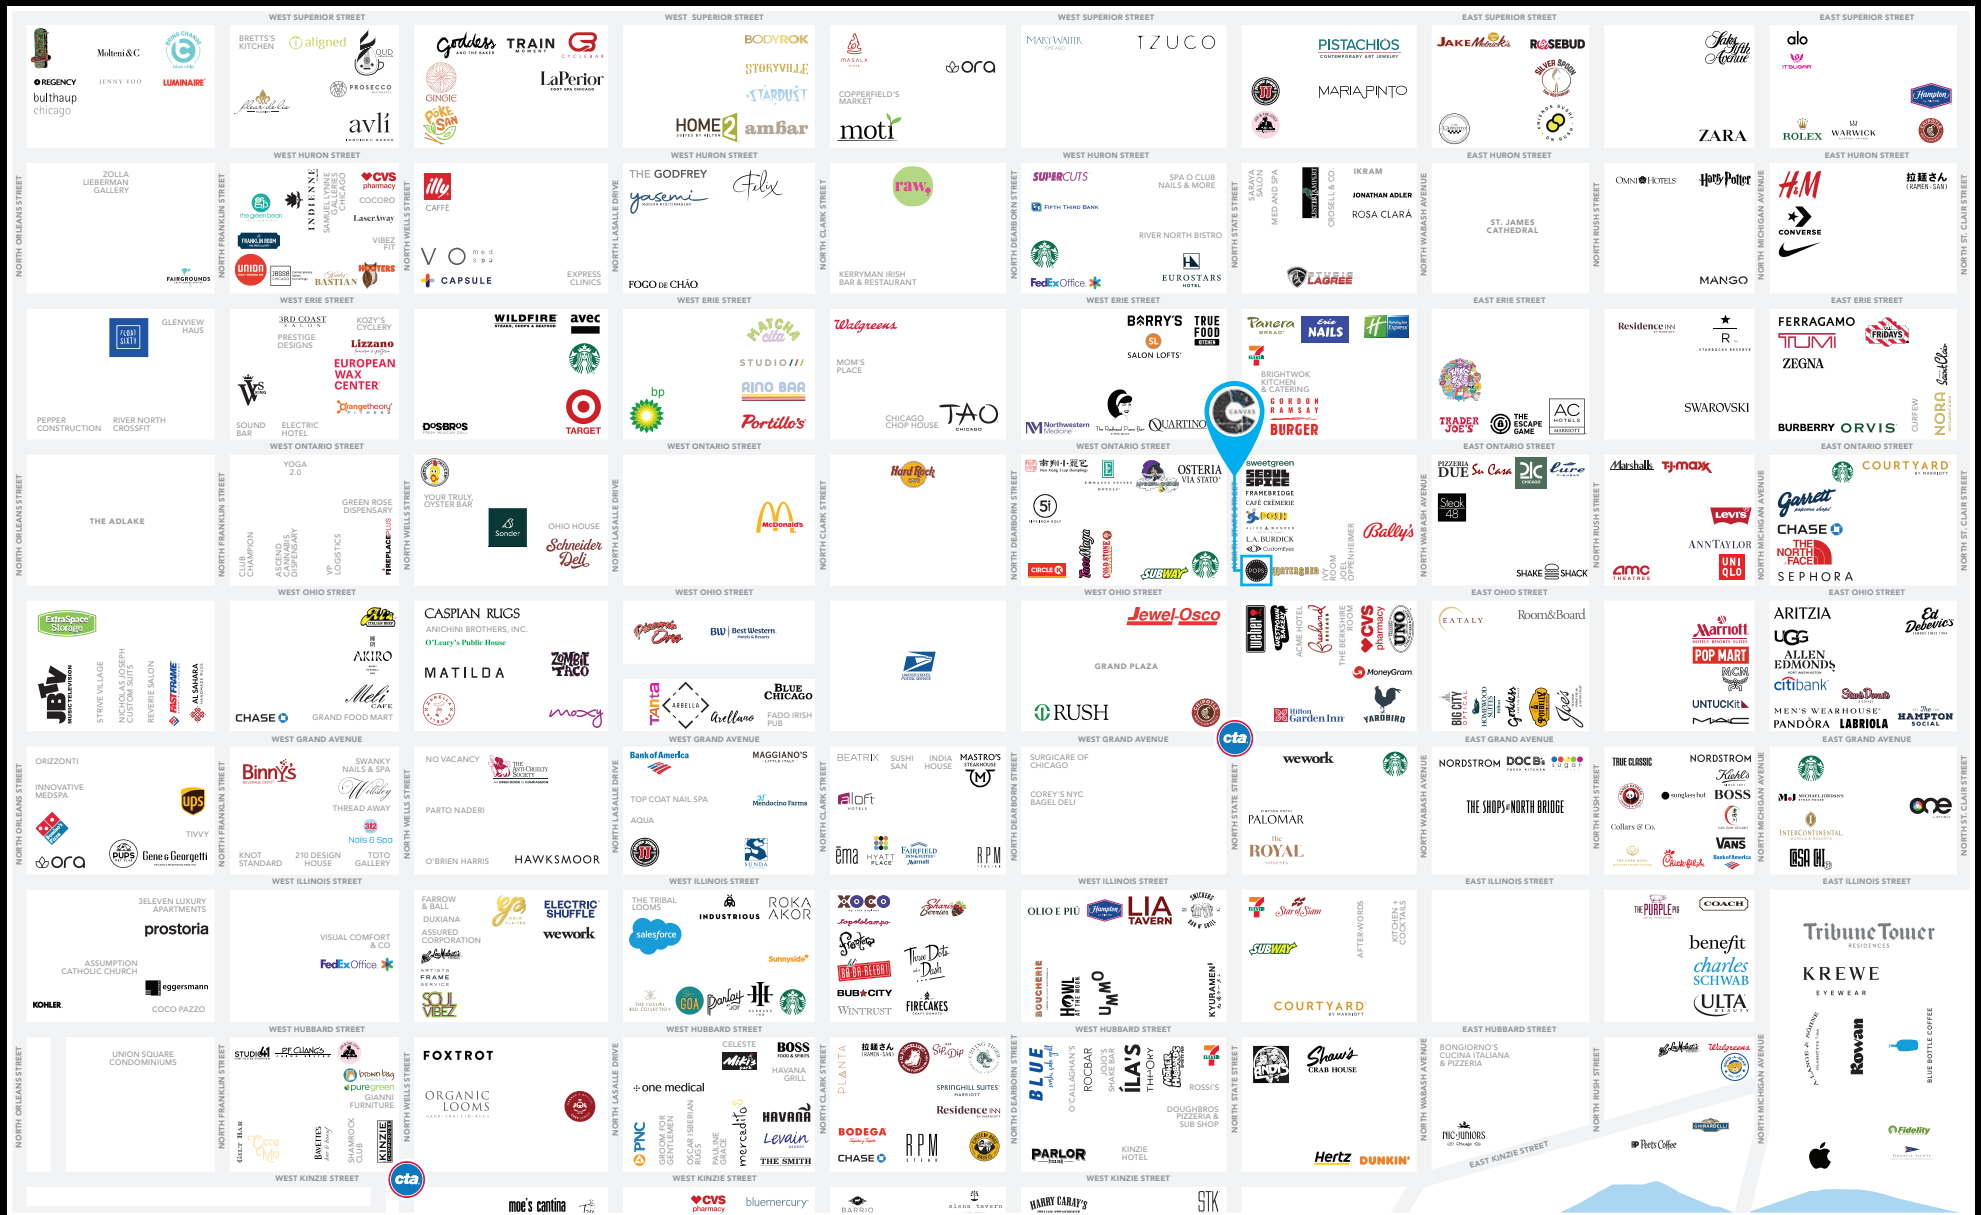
WEST SUPERIOR STREET
Molteni&C
REGENCY
JENNY YOO
LUMINAIRE
bulthaup chicago
BRETT'S KITCHEN
aligned
QUD
GINGIE
PROSECCO
Poke San
avli
Goddess AND THE BAKER
TRAIN
LaPerior
HOME2
amfar
BODYROK
STORYVILLE
STARDUST
MASALA
COPPERFIELD'S MARKET
ora
moti
MARYWAITR
TZUCO
PISTACHIOS
MARIA PINTO
JAKE Melnick's
ROSEBUD
SILVER SPOON
Saks Fifth Avenue
ZARA
alo
Hampton
ROLEX
WARWICK
EAST SUPERIOR STREET

WEST HURON STREET
ZOLLA LIEBERMAN GALLERY
FAIRGROUNDS
the green bean
FRANKLIN ROOM
INDIENNE
SAMUEL LYNNE GALLERIES CHICAGO
CVS pharmacy
COCORO
Laser Away
VIBEZ FIT
union
BASTIAN
HOOTERS
illy CAFFE
VO
CAPSULE
EXPRESS CLINICS
THE GODFREY
yasemi
Felix
FOGO DE CHÃO
raw
KERRYMAN IRISH BAR & RESTAURANT
SUPERCUTS
SPA O CLUB NAILS & MORE
FIFTH THIRD BANK
RIVER NORTH BISTRO
EUROSTARS HOTEL
FedEx Office
SARAYA SALON
MED AND SPA
CROSELL & CO.
IKRAM
JONATHAN ADLER
ROSA CLARÁ
LAGREE
EAST HURON STREET
ST. JAMES CATHEDRAL
OMNI HOTELS
Harry Potter
MANGO
H&M
CONVERSE
拉麺さん (RAMEN-SAN)

WEST ERIE STREET
FLOAT SIXTY
GLENVIEW HAUS
PEPPER CONSTRUCTION
RIVER NORTH CROSSFIT
3RD COAST SALON
PRESTIGE DESIGNS
KOZY'S CYCLERY
Lizzano
EUROPEAN WAX CENTER
orangetheory
SOUND BAR
ELECTRIC HOTEL
WILDFIRE
avec
DOSBROS
TARGET
MATCHA cafe
STUDIO///
RINO BAR
bp
Portillo's
Walgreens
MOM'S PLACE
CHICAGO CHOP HOUSE
TAO CHICAGO
BARRY'S
TRUE FOOD KITCHEN
SALON LOFTS
Northwestern Medicine
QUARTINO
Panera BREAD
NAILS
Holiday Inn Express
BRIGHTWOK KITCHEN & CATERING
GORDON RAMSAY BURGER
TRADER JOE'S
THE ESCAPE GAME
AC HOTELS MARRIOTT
Residence Inn
STARBUCKS RESERVE
SWAROVSKI
FERRAGAMO
TUMI
FRIDAYS
ZEGNA
BURBERRY
ORVIS
NORA
EAST ERIE STREET

WEST ONTARIO STREET
THE ADLAKE
YOGA 2.0
GREEN ROSE DISPENSARY
CLUB CHAMPION
ASCEND CANNABIS DISPENSARY
VP LOGISTICS
FIREPLACEPLUS
YOUR TRULY OYSTER BAR
Sonder
OHIO HOUSE
Schneider Deli
McDonald's
Hard Rock CAFE
51
CIRCLE K
OSTERIA VIA STATO
sweetgreen
SEOUL SPICE
FRAMEBRIDGE
CAFÉ CRÈMERIE
POSH
L.A. BURDICK
SUBWAY
IVY ROOM
JOEL OPPENHEIMER
Bally's
PIZZERIA DUE
Su Casa
Eure
Steak 48
Marshalls
TJ·MAXX
Levi's
ANN TAYLOR
amc THEATRES
SHAKE SHACK
UNIQLO
COURTYARD
Garrett
CHASE
THE NORTH FACE
SEPHORA
EAST ONTARIO STREET

WEST OHIO STREET
ExtraSpace Storage
JBL
STRIVE VILLAGE
NICHOLAS JOSEPH CUSTOM SUITS
REVERIE SALON
FASTFRAME
AL SAHARA
AKIRO
Meli CAFE
CHASE
GRAND FOOD MART
CASPIAN RUGS
ANICHINI BROTHERS, INC.
O'Leary's Public House
MATILDA
ZOMBIE TACO
moxy
Pizzeria Ora
Best Western
Tanta
ARBELLA
Avellano
BLUE CHICAGO
FADO IRISH PUB
Jewel-Osco
GRAND PLAZA
RUSH
ACME HOTEL
THE BERKSHIRE ROOM
CVS pharmacy
UNO
MoneyGram
Hilton Garden Inn
YARDBIRD
EATALY
Room&Board
BIG CITY
Marriott
POP MART
UNTUCKit
ARITZIA
UGG
ALLEN EDMONDS
citibank
MEN'S WEARHOUSE
PANDORA
LABRIOLA
Ed Debevic's
Stan's Donuts
The HAMPTON SOCIAL
EAST OHIO STREET

WEST GRAND AVENUE
ORIZZONTI
INNOVATIVE MEDSPA
ora
Binny's
SWANKY NAILS & SPA
Wellesley
THREAD AWAY
Nails & Spa
TIVVY
PUPS
Gene & Georgetti
KNOT STANDARD
210 DESIGN HOUSE
TOTO GALLERY
NO VACANCY
THE ANTI-CRUELTY SOCIETY
PARTO NADERI
O'BRIEN HARRIS
HAWKSMOOR
Bank of America
MAGGIANO'S
TOP COAT NAIL SPA
AQUA
Mendocino Farms
SUNDA
BEATRIX
SUSHI SAN
INDIA HOUSE
MASTRO'S STEAKHOUSE
aloft
ēma
HYATT PLACE
FAIRFIELD
RPM
SURGICARE OF CHICAGO
COREY'S NYC BAGEL DELI
cta
wework
PALOMAR
The ROYAL
NORDSTROM
DOC B's
sugar
THE SHOPS AT NORTH BRIDGE
TRUE CLASSIC
NORDSTROM
Kiehl's
sunglass hut
BOSS
Collars & Co.
VANS
Chick-fil-A
M&J
INTERCONTINENTAL
one
EAST GRAND AVENUE

WEST ILLINOIS STREET
3ELEVEN LUXURY APARTMENTS
prostoria
ASSUMPTION CATHOLIC CHURCH
eggersmann
KOHLER
COCO PAZZO
VISUAL COMFORT & CO
FedEx Office
FARROW & BALL
DUXIANA
ASSURED CORPORATION
ELECTRIC SHUFFLE
wework
FRAME
SOUL VIBEZ
THE TRIBAL LOOMS
INDUSTRIOUS
ROKA AKOR
salesforce
Sunnyside
GDA
XOCO
Sarah's Candies
Frontera
BUB CITY
WINTRUST
Three Dots and a Dash
FIRECAKES
OLIO E PIÙ
Hampton
LIA TAVERN
BOUCHERIE
HOWL AT THE MOON
UMMO
KYURAMEN
Star of Siam
SUBWAY
AFTER-WORDS
KITCHEN + COCKTAILS
COURTYARD
THE PURPLE PIG
COACH
benefit
charles SCHWAB
ULTA
Tribune Tower RESIDENCES
KREWE EYEWEAR
EAST ILLINOIS STREET

WEST HUBBARD STREET
UNION SQUARE CONDOMINIUMS
STUDIO41
brown bag
puregreen
GIANNI FURNITURE
GILT BAR
BAVETTE'S
SHAMROCK CLUB
KINZIE
FOXTROT
ORGANIC LOOMS
CELESTE
BOSS
Mik's
HAVANA GRILL
one medical
PNC
GROOM FOR GENTLEMEN
OSCAR ISBERIAN RUGS
PAULINE GRACE
mercadito
HAVANA
Levain
THE SMITH
PLANTA
拉麺さん (RAMEN-SAN)
Sip & Dip
SPRINGHILL SUITES
Residence Inn
BODEGA
RPM
BLUE
O'CALLAGHAN'S
ROCBAR
JOJO'S SHAKE BAR
ILAS
THHOKY
ROSSI'S
DOUGHBROS PIZZERIA & SUB SHOP
PARLOR
KINZIE HOTEL
Shaw's CRAB HOUSE
Hertz
DUNKIN'
BONGIORNO'S CUCINA ITALIANA & PIZZERIA
THE JUNIORS
EAST KINZIE STREET
Peet's Coffee
Walgreens
Rowan
BLUE BOTTLE COFFEE
Fidelity
EAST HUBBARD STREET

WEST KINZIE STREET
moe's cantina
CVS pharmacy
bluemercury
BARRIO
HARRY CARAY'S
STK

NORTH ORLEANS STREET
NORTH FRANKLIN STREET
NORTH WELLS STREET
NORTH LASALLE DRIVE
NORTH CLARK STREET
NORTH DEARBORN STREET
NORTH STATE STREET
NORTH WABASH AVENUE
NORTH RUSH STREET
NORTH MICHIGAN AVENUE
NORTH ST. CLAIR STREET
cta